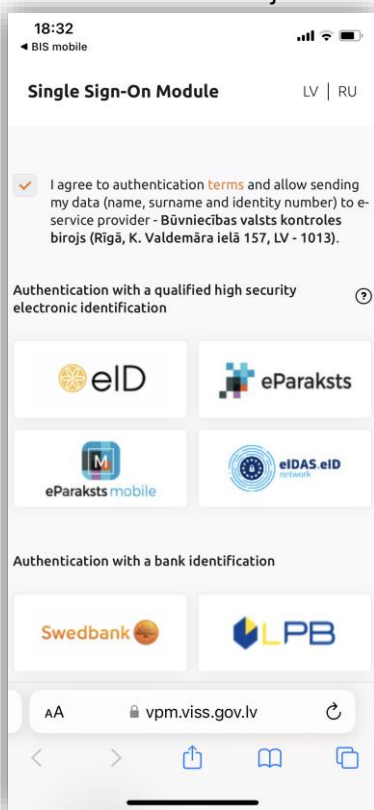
18:32
◀ BIS mobile

Single Sign-On Module

LV | RU

I agree to authentication terms and allow sending my data (name, surname and identity number) to e-service provider - **Būvniecības valsts kontroles birojs (Rīgā, K. Valdemāra ielā 157, LV - 1013).**

Authentication with a qualified high security electronic identification

?

eID

eParaksts

eParaksts mobile

eIDAS.eID network

Authentication with a bank identification

Swedbank

LPB

AA

vpm.viss.gov.lv